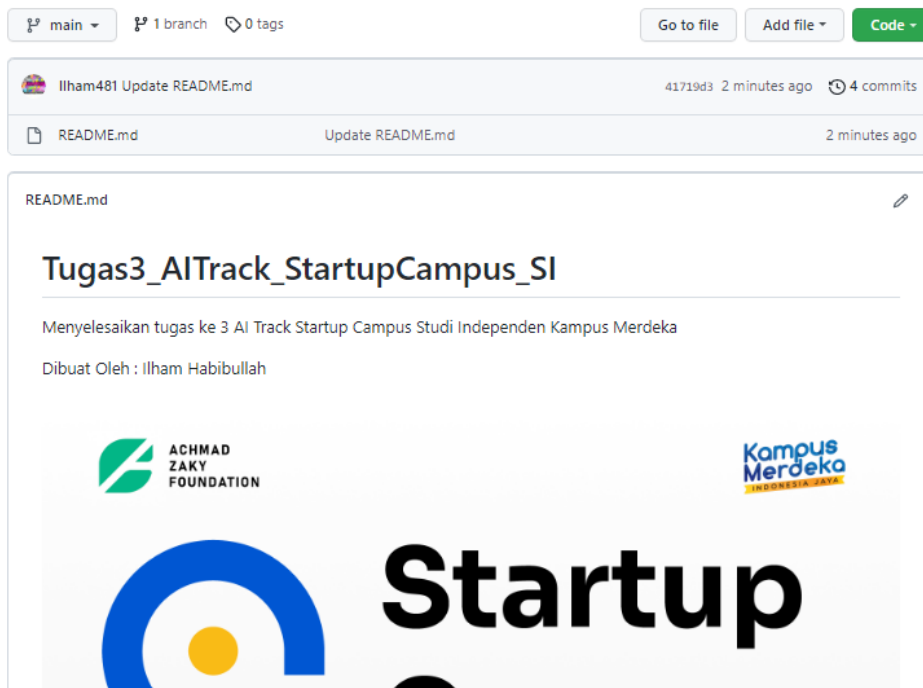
main

1 branch

0 tags

Go to file

Add file

Code

Ilham481 Update README.md

41719d3 2 minutes ago

4 commits

README.md

Update README.md

2 minutes ago

README.md

Tugas3_AITrack_StartupCampus_SI

Menyelesaikan tugas ke 3 AI Track Startup Campus Studi Independen Kampus Merdeka

Dibuat Oleh : Ilham Habibullah

ACHMAD ZAKY FOUNDATION

Kampus Merdeka INDONESIA JAYA

Startup